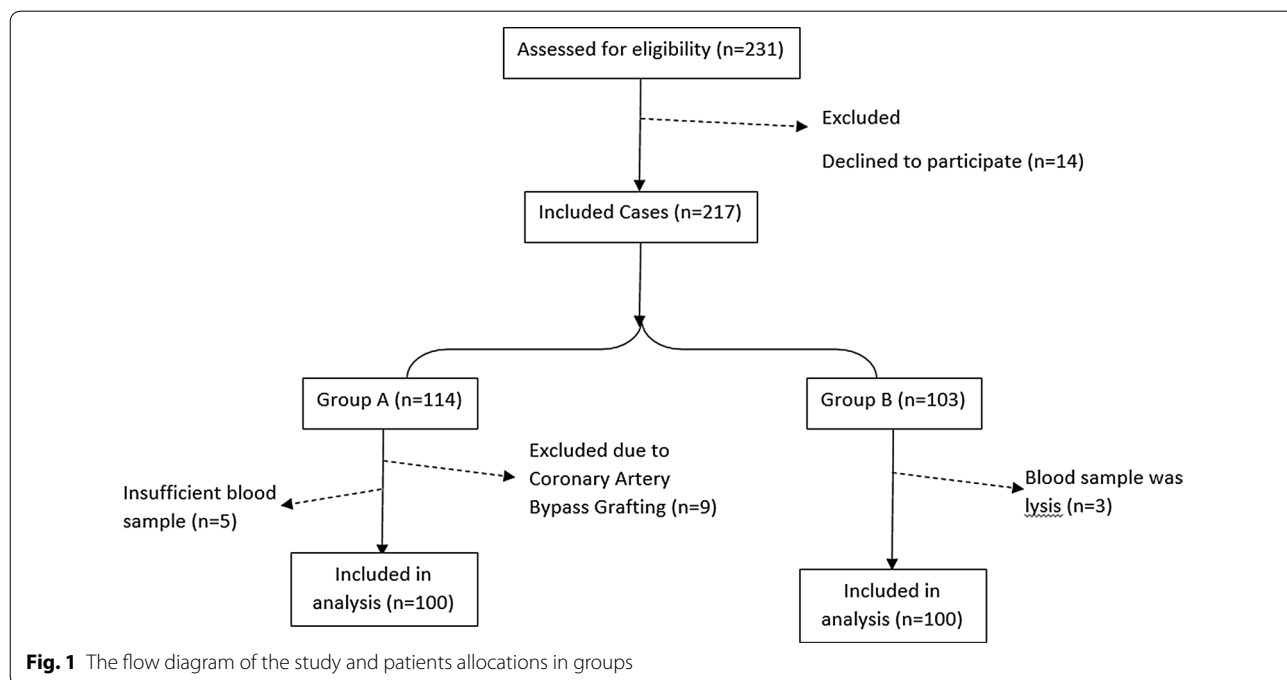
Assessed for eligibility (n=231)

Excluded

Declined to participate (n=14)

Included Cases (n=217)

Group A (n=114)

Group B (n=103)

Excluded due to Coronary Artery Bypass Grafting (n=9)

Insufficient blood sample (n=5)

Blood sample was lysis (n=3)

Included in analysis (n=100)

Included in analysis (n=100)

**Fig. 1** The flow diagram of the study and patients allocations in groups